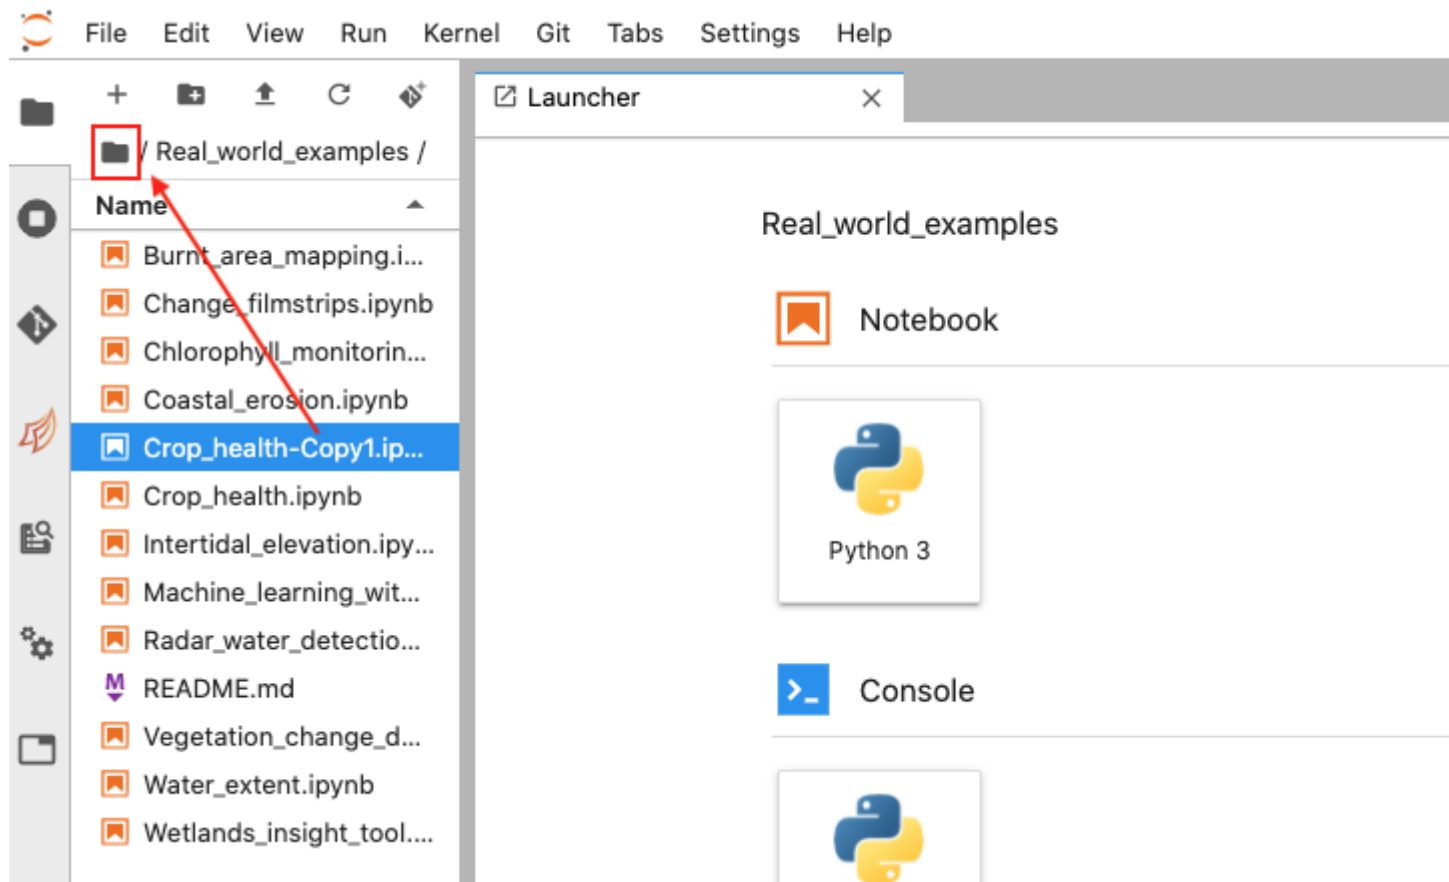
File Edit View Run Kernel Git Tabs Settings Help

/ Real_world_examples /

Name

Burnt_area_mapping.i...
Change_filmstrips.ipynb
Chlorophyll_monitorin...
Coastal_erosion.ipynb
Crop_health-Copy1.ip...
Crop_health.ipynb
Intertidal_elevation.ipy...
Machine_learning_wit...
Radar_water_detectio...
README.md
Vegetation_change_d...
Water_extent.ipynb
Wetlands_insight_tool....

Launcher

Real_world_examples

Notebook

Python 3

Console